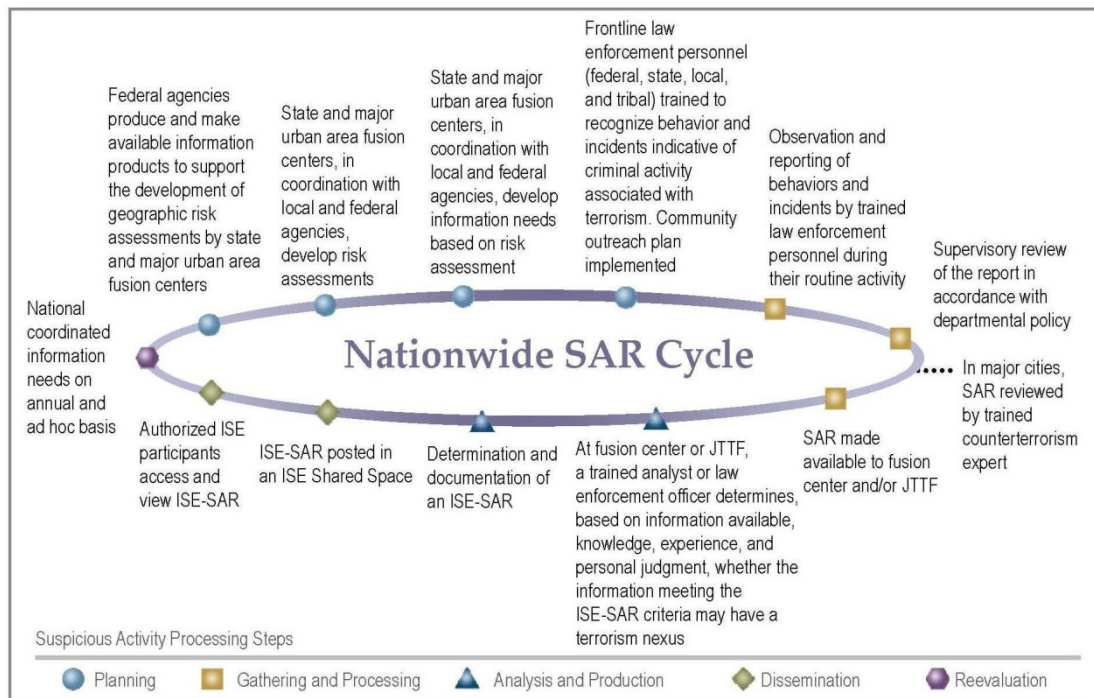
Federal agencies produce and make available information products to support the development of geographic risk assessments by state and major urban area fusion centers

State and major urban area fusion centers, in coordination with local and federal agencies, develop risk assessments

State and major urban area fusion centers, in coordination with local and federal agencies, develop information needs based on risk assessment

Frontline law enforcement personnel (federal, state, local, and tribal) trained to recognize behavior and incidents indicative of criminal activity associated with terrorism. Community outreach plan implemented

Observation and reporting of behaviors and incidents by trained law enforcement personnel during their routine activity

Supervisory review of the report in accordance with departmental policy

National coordinated information needs on annual and ad hoc basis

Nationwide SAR Cycle

In major cities, SAR reviewed by trained counterterrorism expert

Authorized ISE participants access and view ISE-SAR

ISE-SAR posted in an ISE Shared Space

Determination and documentation of an ISE-SAR

At fusion center or JTTF, a trained analyst or law enforcement officer determines, based on information available, knowledge, experience, and personal judgment, whether the information meeting the ISE-SAR criteria may have a terrorism nexus

SAR made available to fusion center and/or JTTF

Suspicious Activity Processing Steps

Planning Gathering and Processing Analysis and Production Dissemination Reevaluation